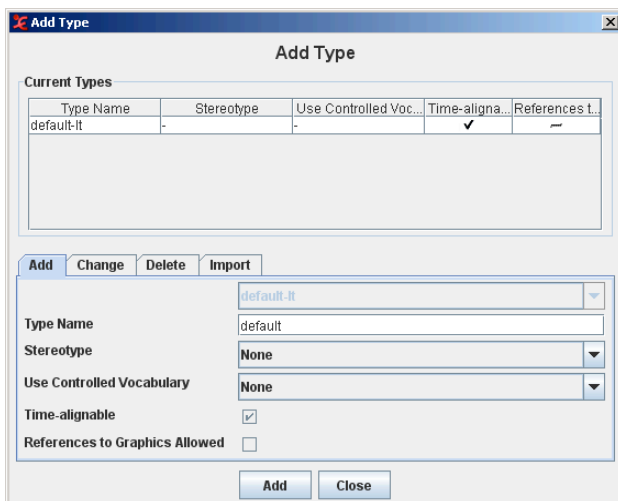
Add Type

Add Type

Current Types

| Type Name | Stereotype | Use Controlled Voc... | Time-aligna... | References t... |
|---|---|---|---|---|
| default-lt | - | - | ✓ | — |

Add | Change | Delete | Import

default-lt

Type Name: default

Stereotype: None

Use Controlled Vocabulary: None

Time-alignable

References to Graphics Allowed

Add | Close